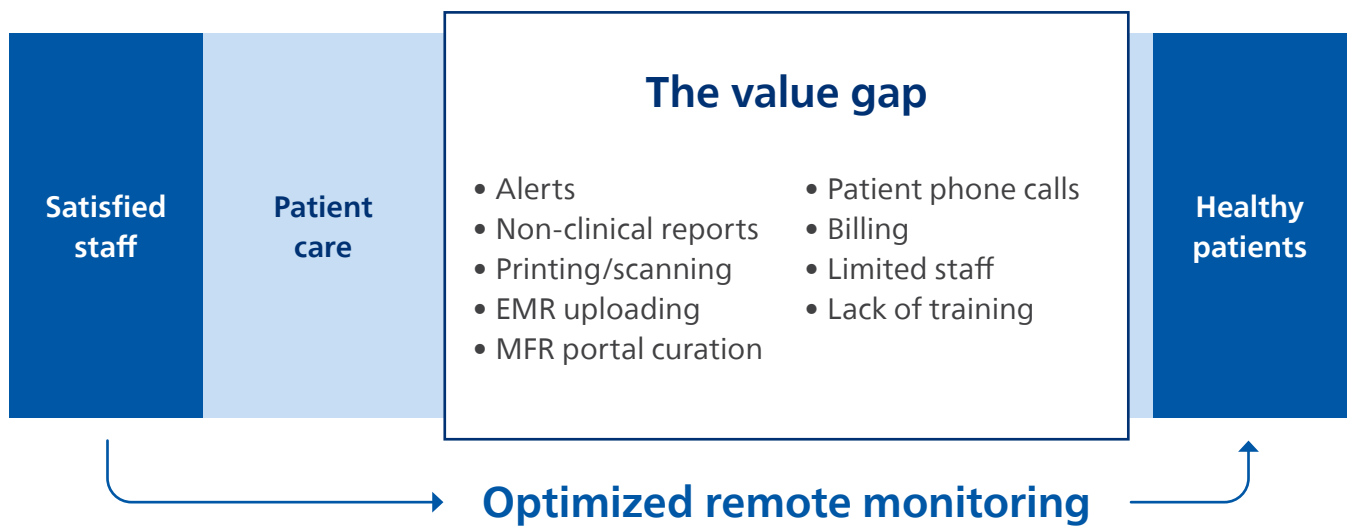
Satisfied staff

Patient care

The value gap

- Alerts
- Non-clinical reports
- Printing/scanning
- EMR uploading
- MFR portal curation

- Patient phone calls
- Billing
- Limited staff
- Lack of training

Healthy patients

Optimized remote monitoring